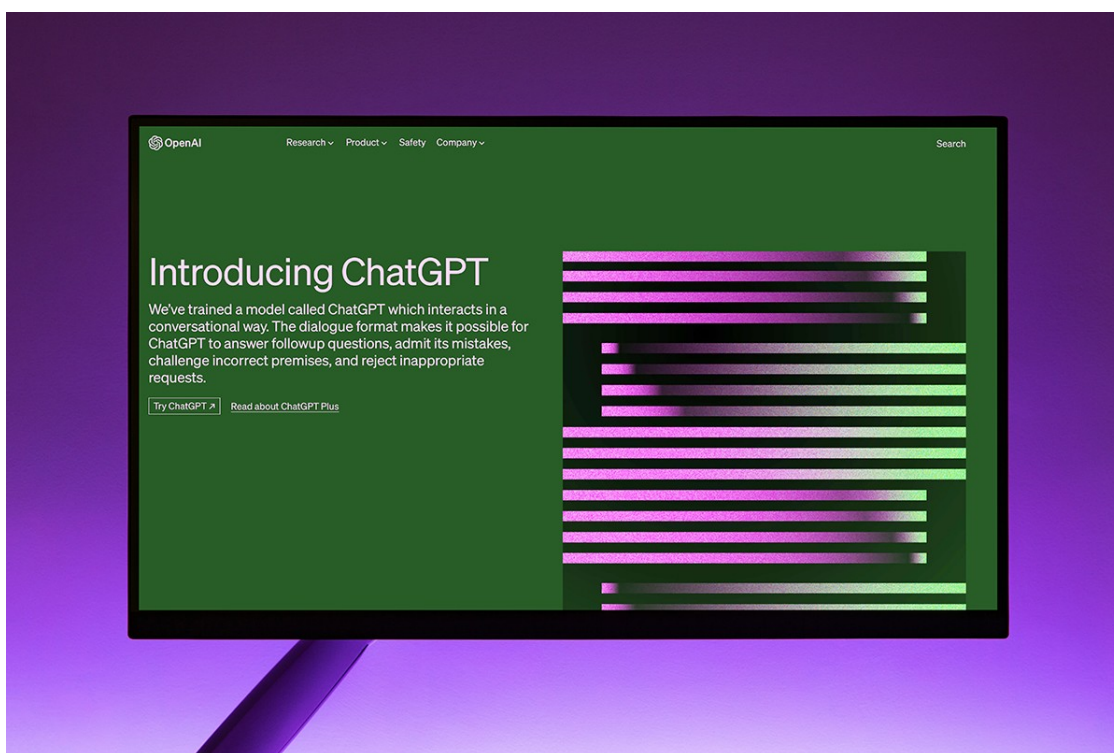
OpenAI

Research ⌄ Product ⌄ Safety Company ⌄

Search

Introducing ChatGPT

We've trained a model called ChatGPT which interacts in a conversational way. The dialogue format makes it possible for ChatGPT to answer followup questions, admit its mistakes, challenge incorrect premises, and reject inappropriate requests.

Try ChatGPT ↗

Read about ChatGPT Plus